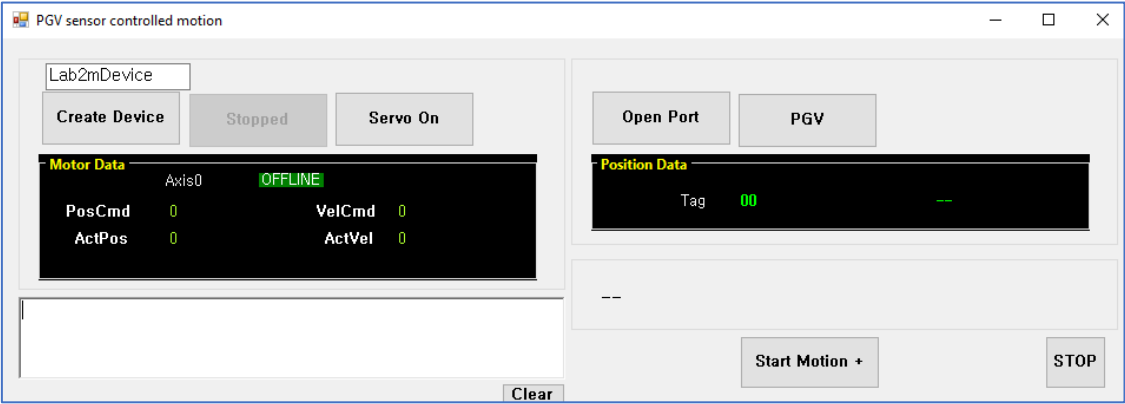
PGV sensor controlled motion

Lab2mDevice

Create Device

Stopped

Servo On

Motor Data

Axis0 OFFLINE

PosCmd 0 VelCmd 0

ActPos 0 ActVel 0

Clear

Open Port

PGV

Position Data

Tag 00 --

--

Start Motion +

STOP